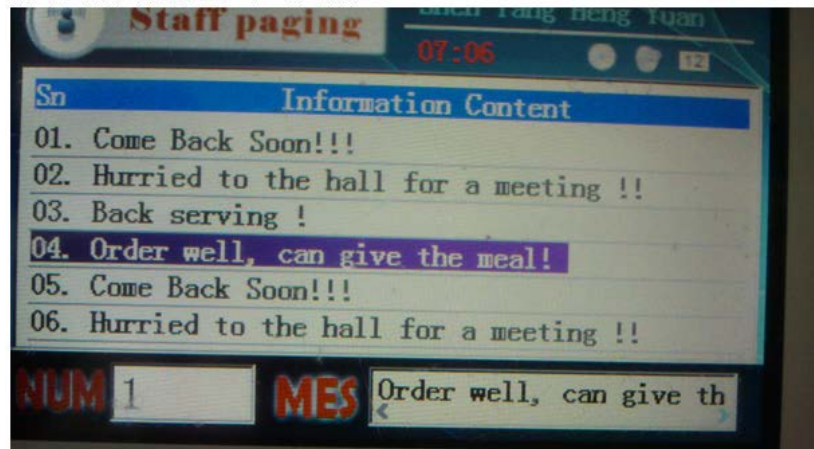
Staff paging

Shen Tang Heng Yuan

07:06

12

| Sn | Information Content |
|---|---|
| 01. | Come Back Soon!!! |
| 02. | Hurried to the hall for a meeting !! |
| 03. | Back serving ! |
| 04. | Order well, can give the meal! |
| 05. | Come Back Soon!!! |
| 06. | Hurried to the hall for a meeting !! |

NUM 1 MES Order well, can give th